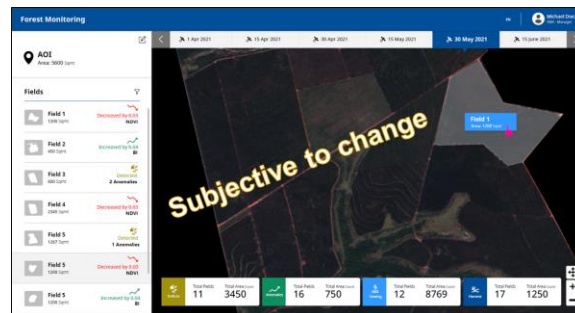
Forest Monitoring

EN

Michael Dou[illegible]
RMF Manager

AOI
Area: 5600 Sqm

1 Apr 2021
15 Apr 2021
30 Apr 2021
15 May 2021
30 May 2021
15 June 2021

Fields

Field 1
1380 Sqm
Decreased by 0.03
NDVI

Field 2
480 Sqm
Decreased by 0.04
BI

Field 3
480 Sqm
Detected
2 Anomalies

Field 4
2348 Sqm
Decreased by 0.03
NDVI

Field 5
1287 Sqm
Detected
1 Anomalies

Field 5
1380 Sqm
Decreased by 0.03
NDVI

Field 5
1380 Sqm
Decreased by 0.03
BI

Field 1
Area: 1380 Sqm

Subjective to change

Total Fields
11
Total Area
3450

Total Fields
16
Total Area
750

Total Fields
12
Total Area
8769

Total Fields
17
Total Area
1250